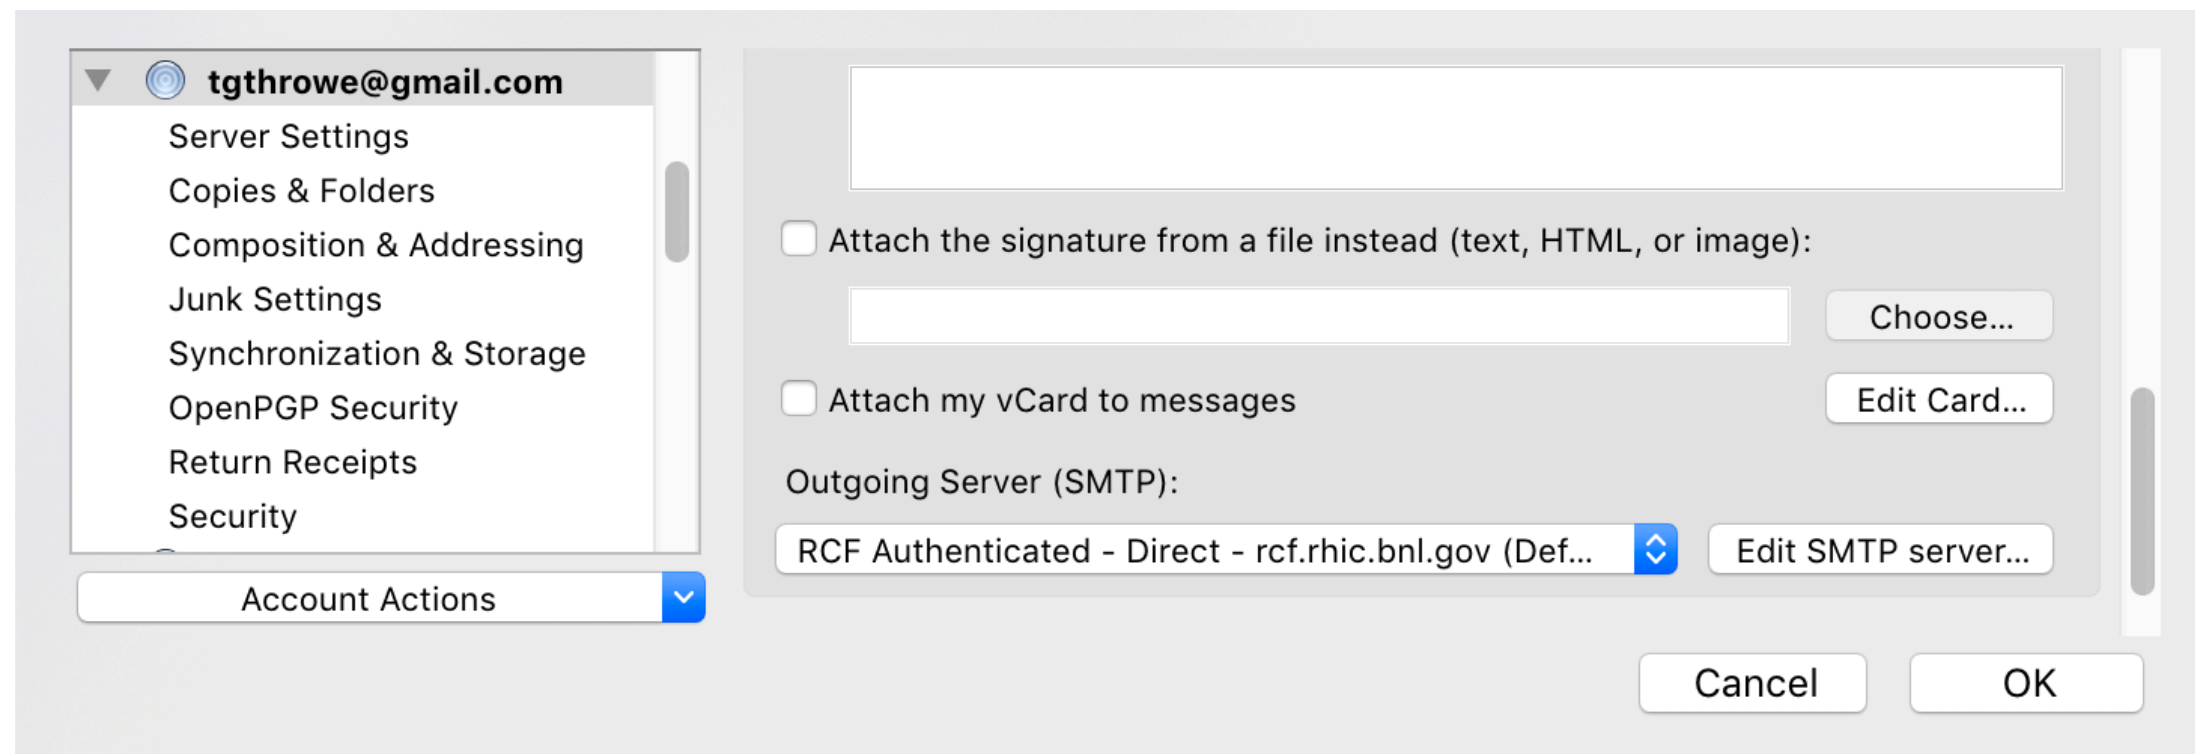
tgthrowe@gmail.com
Server Settings
Copies & Folders
Composition & Addressing
Junk Settings
Synchronization & Storage
OpenPGP Security
Return Receipts
Security

Account Actions

Attach the signature from a file instead (text, HTML, or image):

Choose...

Attach my vCard to messages

Edit Card...

Outgoing Server (SMTP):

RCF Authenticated - Direct - rcf.rhic.bnl.gov (Def...

Edit SMTP server...

Cancel

OK